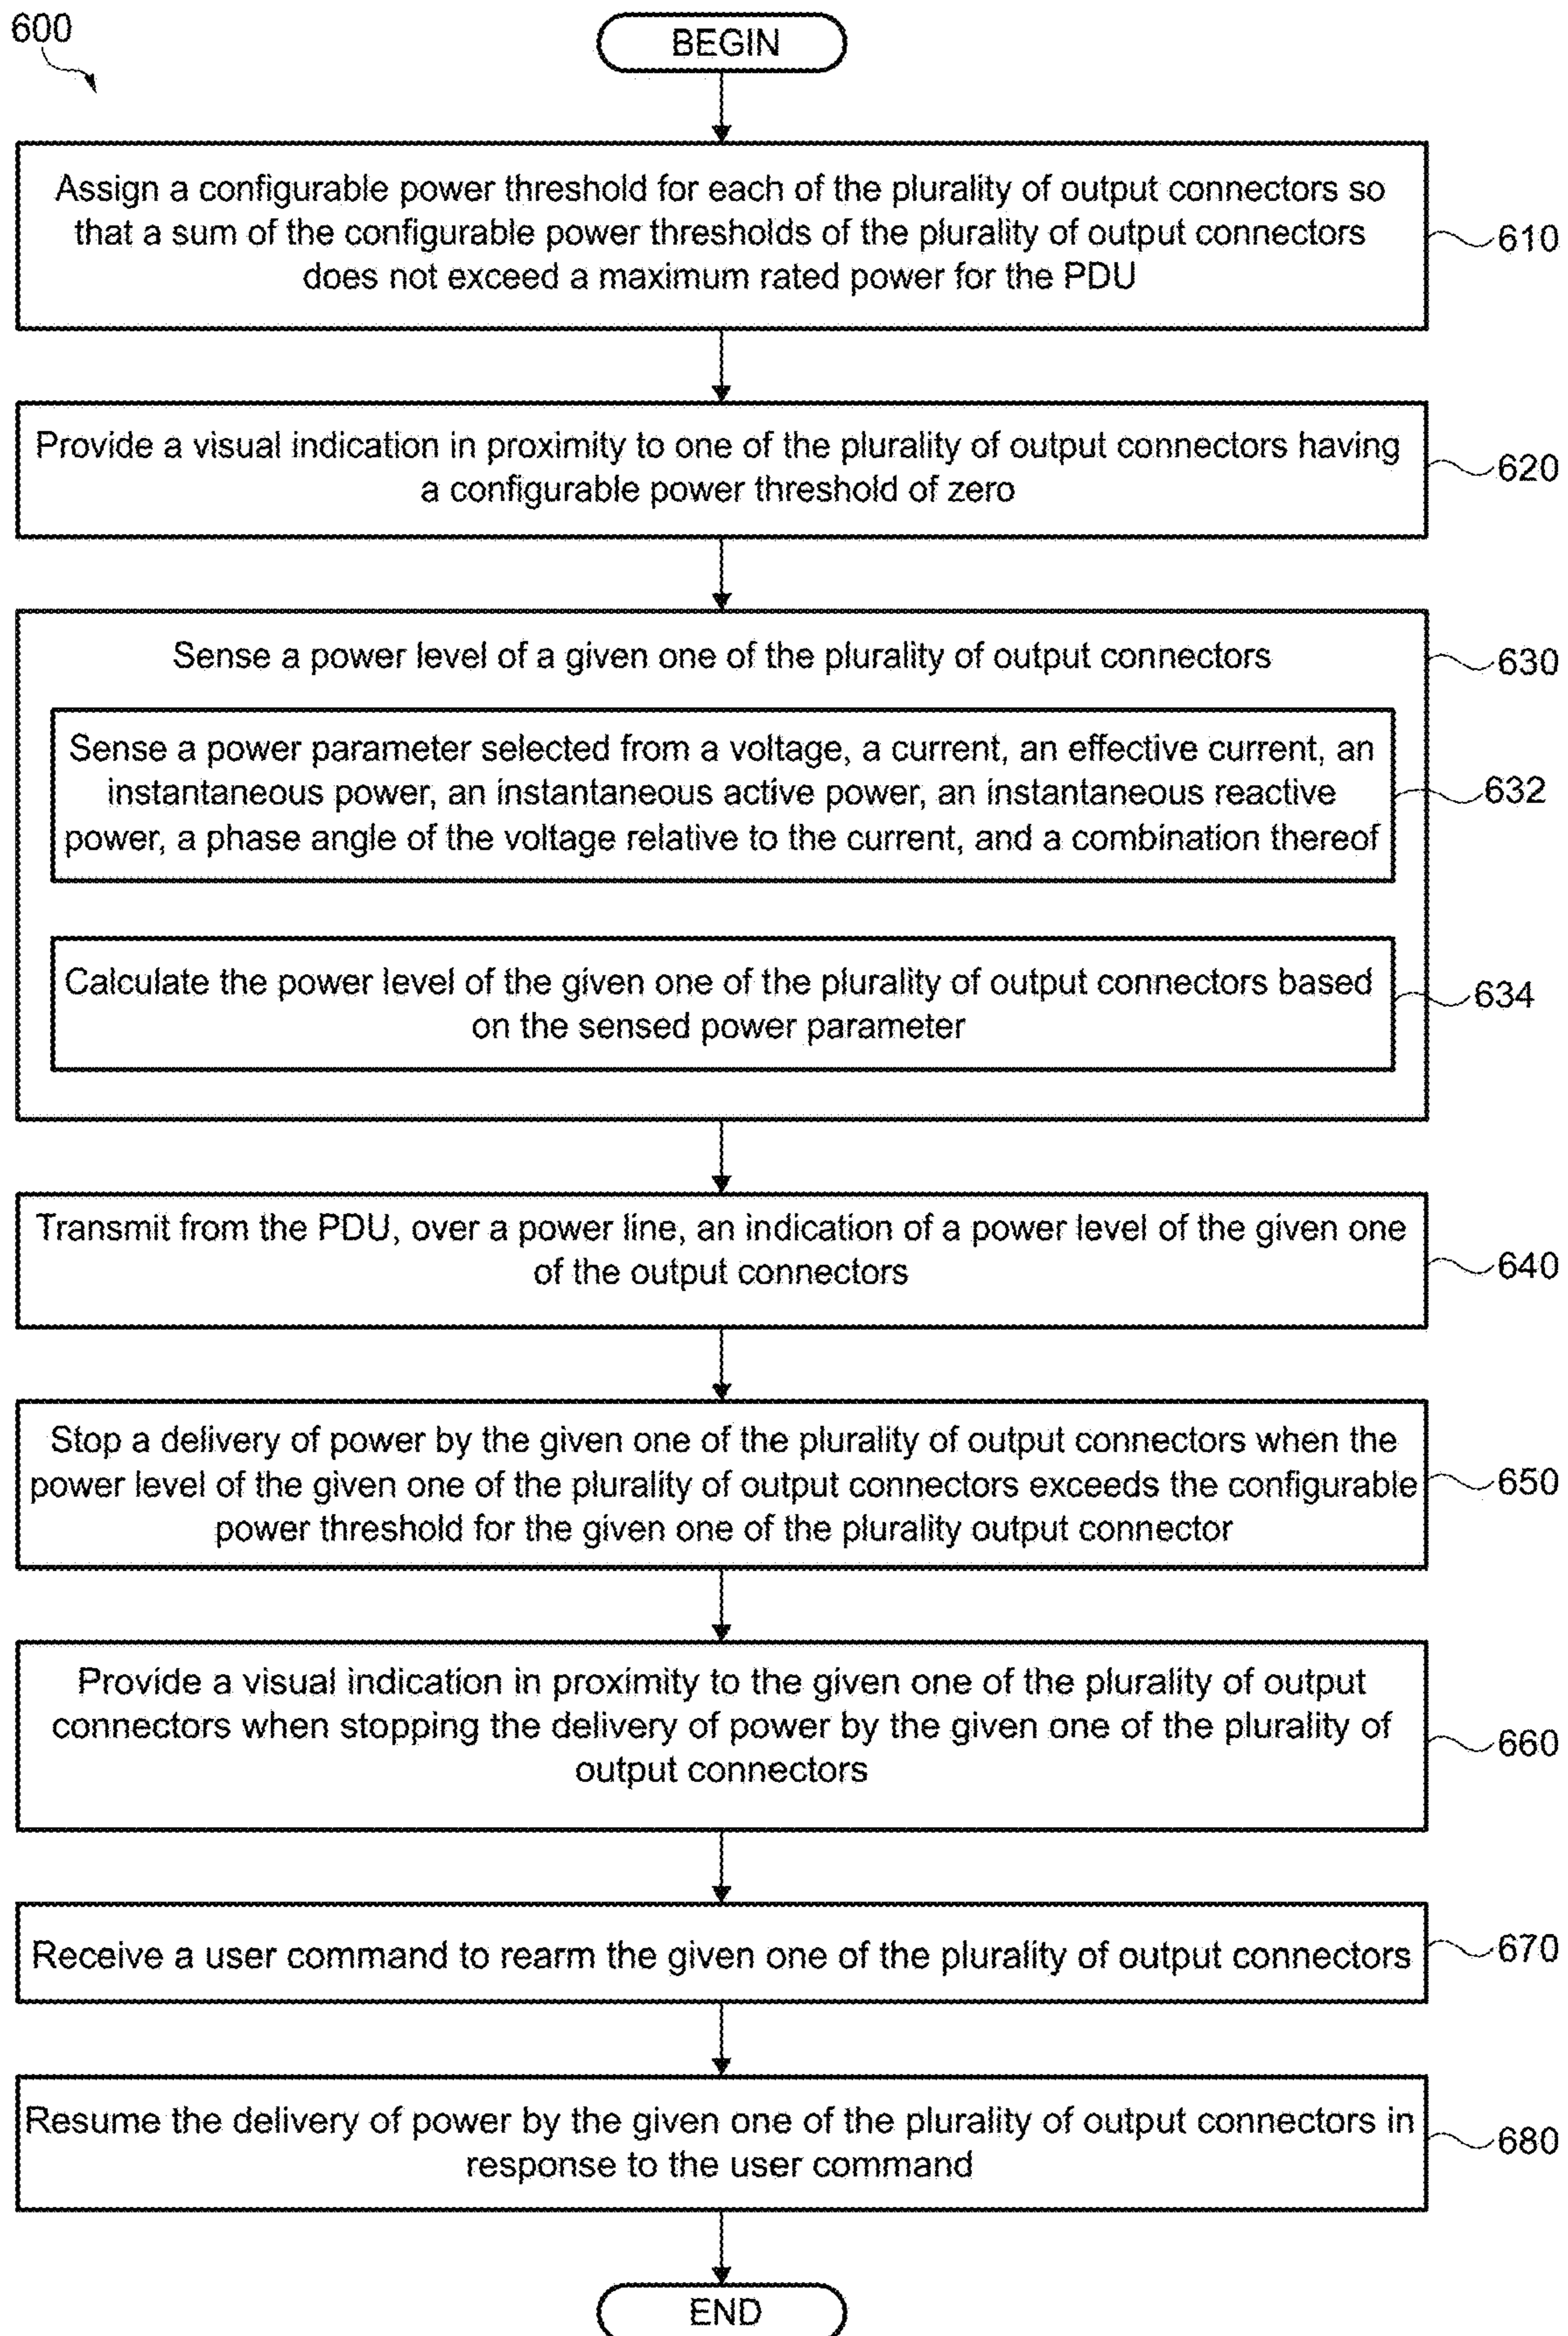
600

BEGIN

Assign a configurable power threshold for each of the plurality of output connectors so that a sum of the configurable power thresholds of the plurality of output connectors does not exceed a maximum rated power for the PDU

610

Provide a visual indication in proximity to one of the plurality of output connectors having a configurable power threshold of zero

620

Sense a power level of a given one of the plurality of output connectors

630

Sense a power parameter selected from a voltage, a current, an effective current, an instantaneous power, an instantaneous active power, an instantaneous reactive power, a phase angle of the voltage relative to the current, and a combination thereof

632

Calculate the power level of the given one of the plurality of output connectors based on the sensed power parameter

634

Transmit from the PDU, over a power line, an indication of a power level of the given one of the output connectors

640

Stop a delivery of power by the given one of the plurality of output connectors when the power level of the given one of the plurality of output connectors exceeds the configurable power threshold for the given one of the plurality output connector

650

Provide a visual indication in proximity to the given one of the plurality of output connectors when stopping the delivery of power by the given one of the plurality of output connectors

660

Receive a user command to rearm the given one of the plurality of output connectors

670

Resume the delivery of power by the given one of the plurality of output connectors in response to the user command

680

END